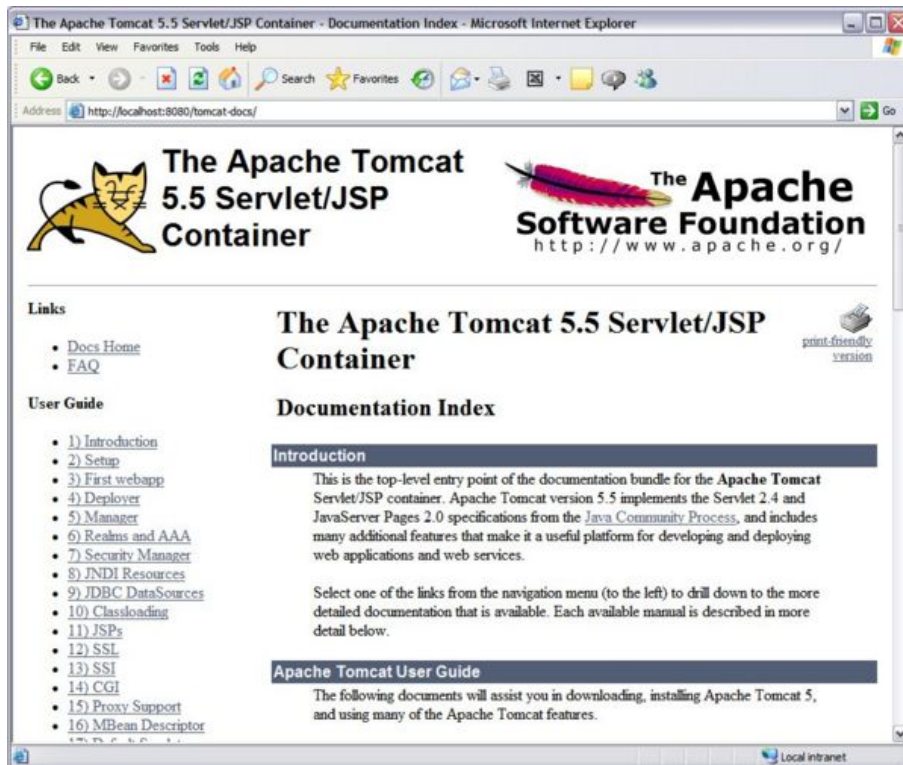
The Apache Tomcat 5.5 Servlet/JSP Container - Documentation Index - Microsoft Internet Explorer

File Edit View Favorites Tools Help

Back Search Favorites

Address http://localhost:8080/tomcat-docs/ Go

The Apache Tomcat 5.5 Servlet/JSP Container

The Apache Software Foundation http://www.apache.org/

Links

- Docs Home
- FAQ

User Guide

- 1) Introduction
- 2) Setup
- 3) First webapp
- 4) Deployer
- 5) Manager
- 6) Realms and AAA
- 7) Security Manager
- 8) JNDI Resources
- 9) JDBC DataSources
- 10) Classloading
- 11) JSPs
- 12) SSL
- 13) SSI
- 14) CGI
- 15) Proxy Support
- 16) MBean Descriptor
- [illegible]

The Apache Tomcat 5.5 Servlet/JSP Container

print-friendly version

Documentation Index

Introduction

This is the top-level entry point of the documentation bundle for the Apache Tomcat Servlet/JSP container. Apache Tomcat version 5.5 implements the Servlet 2.4 and JavaServer Pages 2.0 specifications from the Java Community Process, and includes many additional features that make it a useful platform for developing and deploying web applications and web services.

Select one of the links from the navigation menu (to the left) to drill down to the more detailed documentation that is available. Each available manual is described in more detail below.

Apache Tomcat User Guide

The following documents will assist you in downloading, installing Apache Tomcat 5, and using many of the Apache Tomcat features.

Local intranet